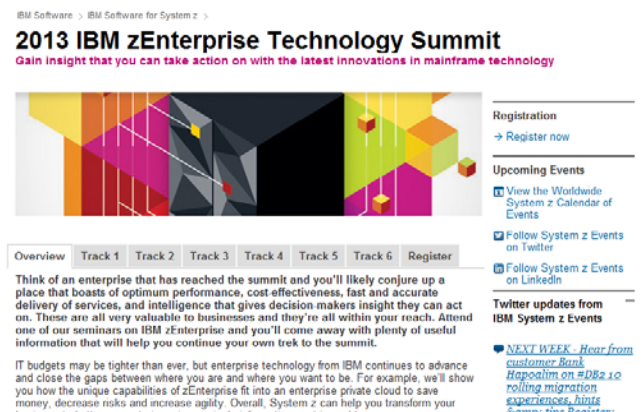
IBM Software > IBM Software for System z

2013 IBM zEnterprise Technology Summit

Gain insight that you can take action on with the latest innovations in mainframe technology

Overview | Track 1 | Track 2 | Track 3 | Track 4 | Track 5 | Track 6 | Register

Think of an enterprise that has reached the summit and you'll likely conjure up a place that boasts of optimum performance, cost-effectiveness, fast and accurate delivery of services, and intelligence that gives decision-makers insight they can act on. These are all very valuable to businesses and they're all within your reach. Attend one of our seminars on IBM zEnterprise and you'll come away with plenty of useful information that will help you continue your own trek to the summit.

IT budgets may be tighter than ever, but enterprise technology from IBM continues to advance and close the gaps between where you are and where you want to be. For example, we'll show you how the unique capabilities of zEnterprise fit into an enterprise private cloud to save money, decrease risks and increase agility. Overall, System z can help you transform your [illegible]

Registration

→ Register now

Upcoming Events

View the Worldwide System z Calendar of Events

Follow System z Events on Twitter

Follow System z Events on LinkedIn

Twitter updates from IBM System z Events

NEXT WEEK - Hear from customer Bank Hapoalim on #DB2 10 rolling migration experiences, hints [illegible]